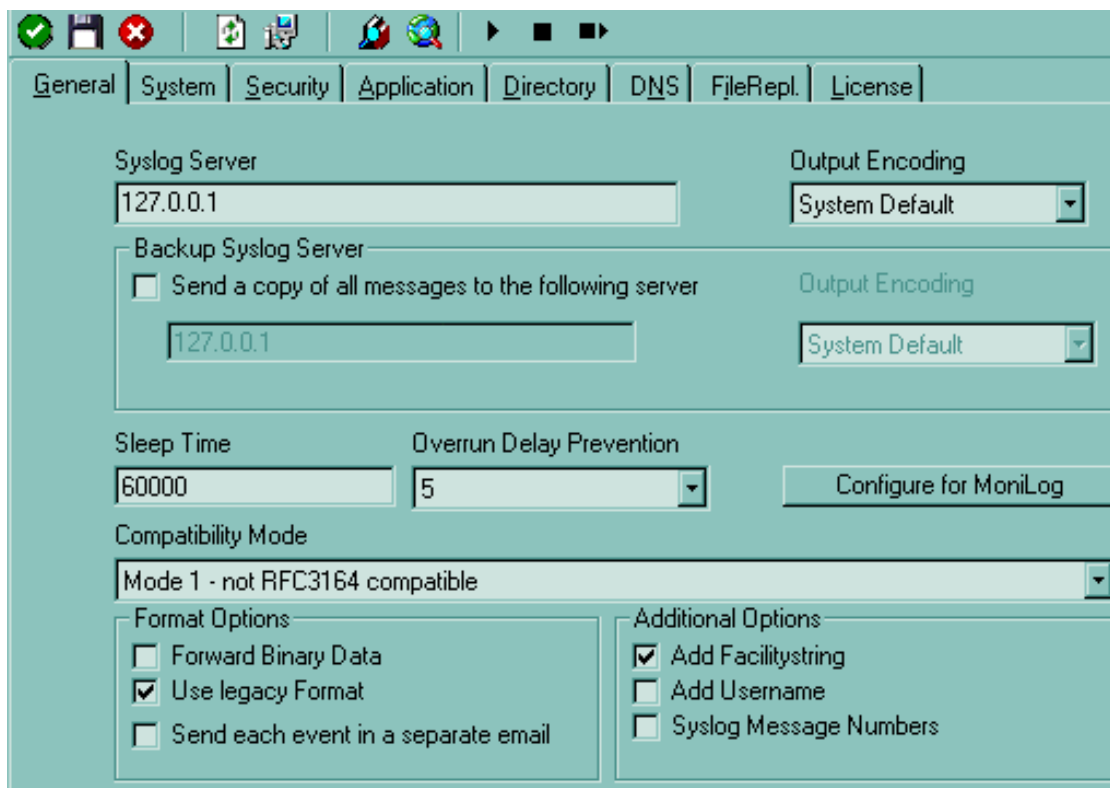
General | System | Security | Application | Directory | DNS | FileRepl. | License

Syslog Server
127.0.0.1

Output Encoding
System Default

Backup Syslog Server
Send a copy of all messages to the following server
127.0.0.1

Output Encoding
System Default

Sleep Time
60000

Overrun Delay Prevention
5

Configure for MoniLog

Compatibility Mode
Mode 1 - not RFC3164 compatible

Format Options
Forward Binary Data
Use legacy Format
Send each event in a separate email

Additional Options
Add Facilitystring
Add Username
Syslog Message Numbers